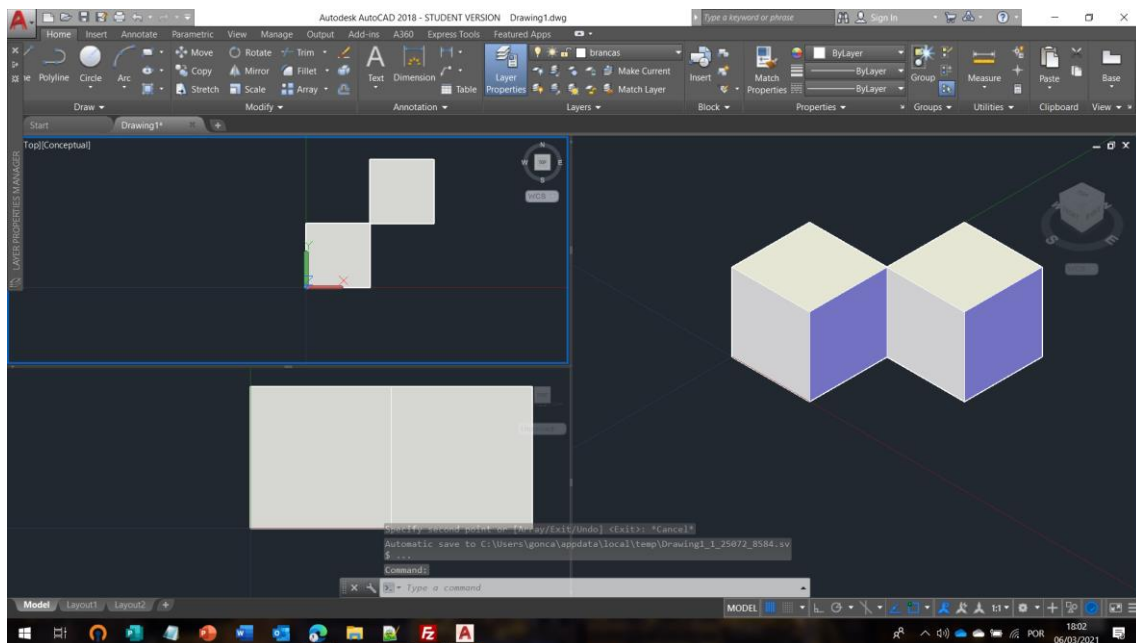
Autodesk AutoCAD 2018 - STUDENT VERSION Drawing1.dwg

Type a keyword or phrase

Sign In

Home Insert Annotate Parametric View Manage Output Add-ins A360 Express Tools Featured Apps

Polyline Circle Arc

Move Rotate Trim

Copy Mirror Fillet

Stretch Scale Array

Text Dimension

Table

Layer Properties

brancas

Make Current

Match Layer

Insert

Match Properties

ByLayer

ByLayer

ByLayer

Group

Measure

Paste

Base

Draw

Modify

Annotation

Layers

Block

Properties

Groups

Utilities

Clipboard

View

Start

Drawing1*

LAYER PROPERTIES MANAGER

Top][Conceptual]

N

W TOP E

S

WCS

Specify second point or [Array/Exit/Undo] <Exit>: *Cancel*

Automatic save to C:\Users\gonca\appdata\local\temp\Drawing1_1_25072_8584.sv$ ...

Command:

Type a command

Model Layout1 Layout2

MODEL

1:1

POR

18:02

06/03/2021